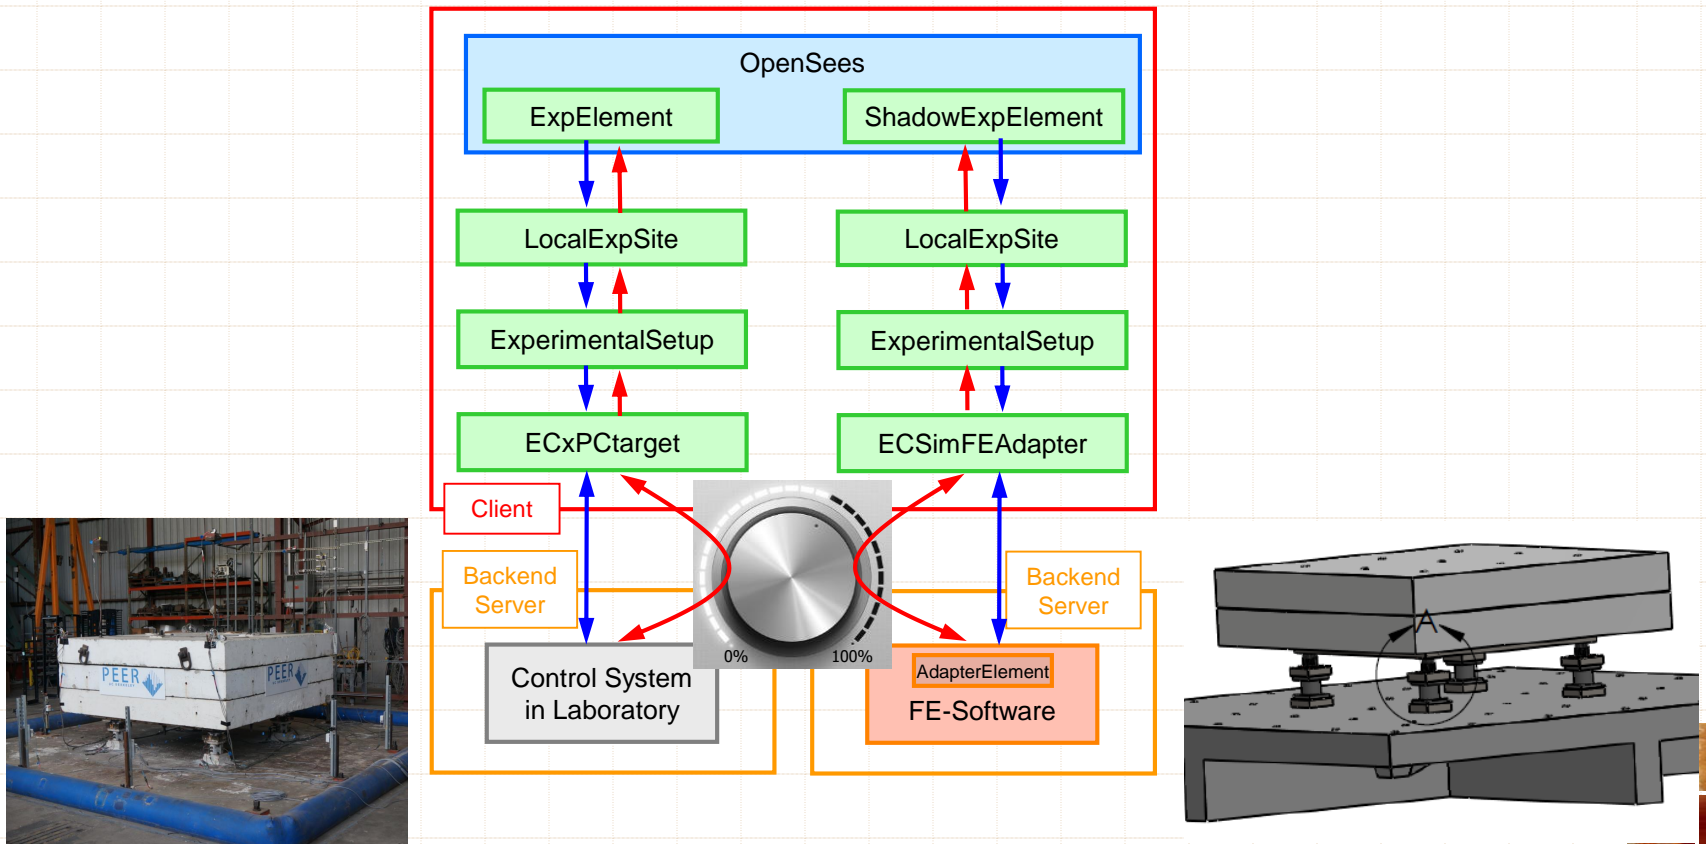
OpenSees

ExpElement

ShadowExpElement

LocalExpSite

LocalExpSite

ExperimentalSetup

ExperimentalSetup

ECxPCtarget

ECSimFEAdapter

Client

Backend Server

Backend Server

Control System in Laboratory

0%

100%

AdapterElement

FE-Software

PEER

PEER

A